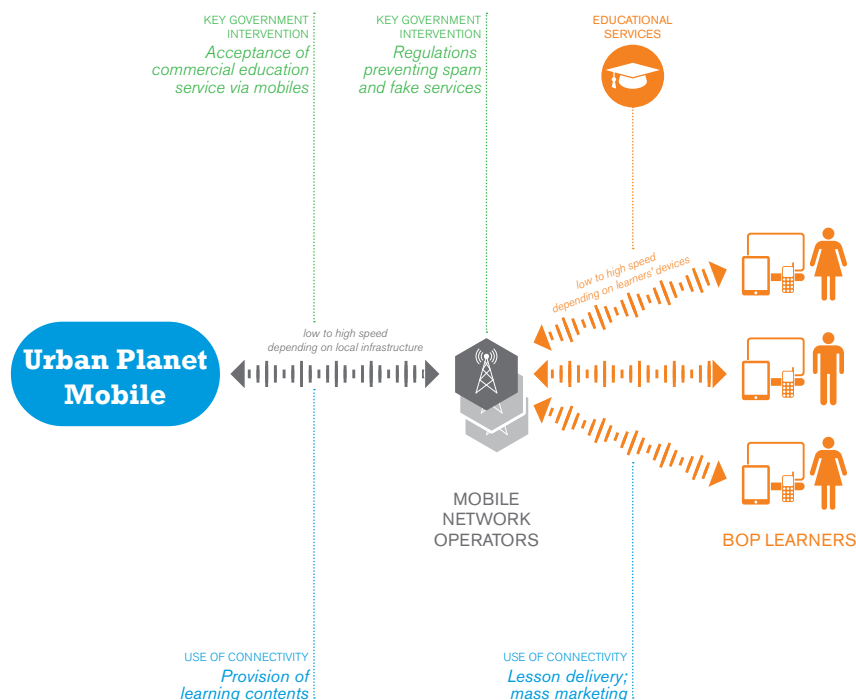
KEY GOVERNMENT INTERVENTION
Acceptance of commercial education service via mobiles

KEY GOVERNMENT INTERVENTION
Regulations preventing spam and fake services

EDUCATIONAL SERVICES

low to high speed depending on learners' devices

Urban Planet Mobile

low to high speed depending on local infrastructure

MOBILE NETWORK OPERATORS

BOP LEARNERS

USE OF CONNECTIVITY
Provision of learning contents

USE OF CONNECTIVITY
Lesson delivery; mass marketing